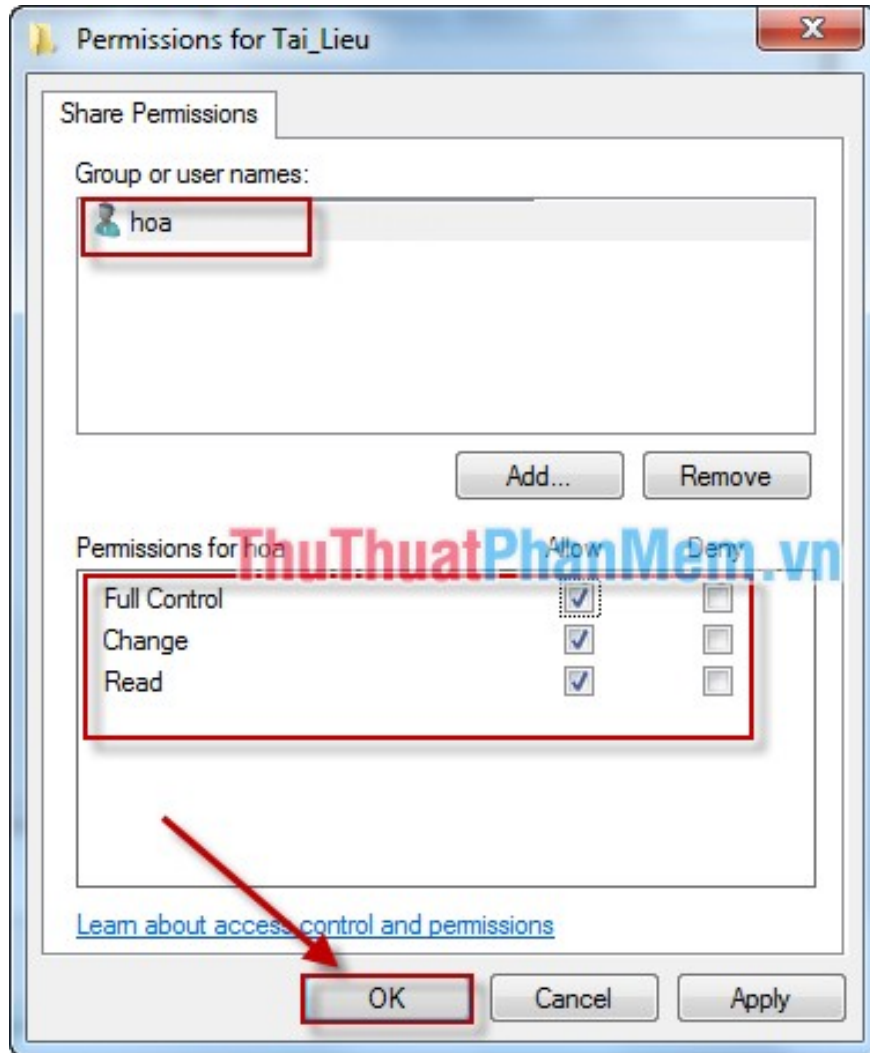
Permissions for Tai_Lieu

Share Permissions

Group or user names:

hoa

Add...

Remove

Permissions for hoa

ThuThuatPhanMem.vn

| Permissions for hoa | Allow | Deny |
|---|---|---|
| Full Control | ☑ | ☐ |
| Change | ☑ | ☐ |
| Read | ☑ | ☐ |

Learn about access control and permissions

OK

Cancel

Apply